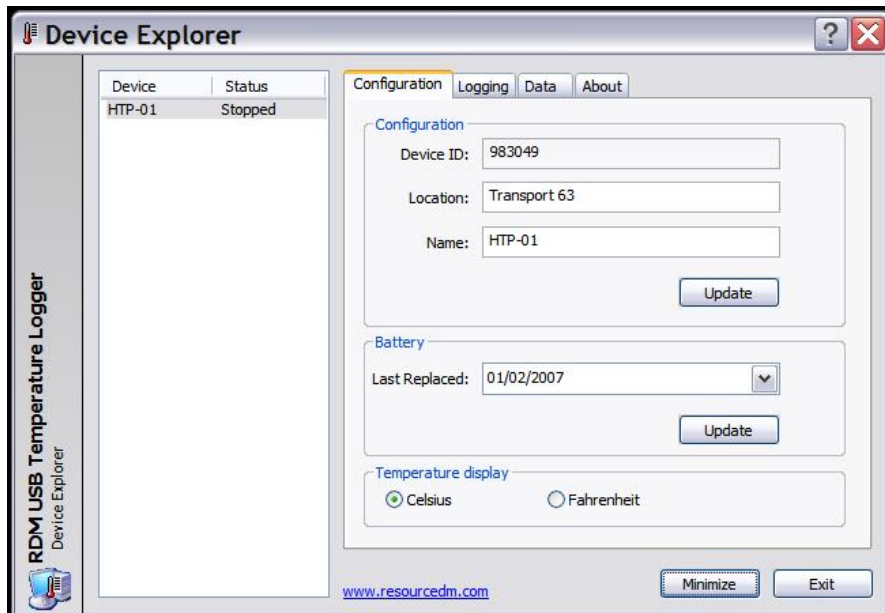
Device Explorer

RDM USB Temperature Logger
Device Explorer

| Device | Status |
|---|---|
| HTP-01 | Stopped |

Configuration | Logging | Data | About

Configuration
Device ID: 983049
Location: Transport 63
Name: HTP-01
Update

Battery
Last Replaced: 01/02/2007
Update

Temperature display
Celsius
Fahrenheit

www.resourcedm.com

Minimize
Exit